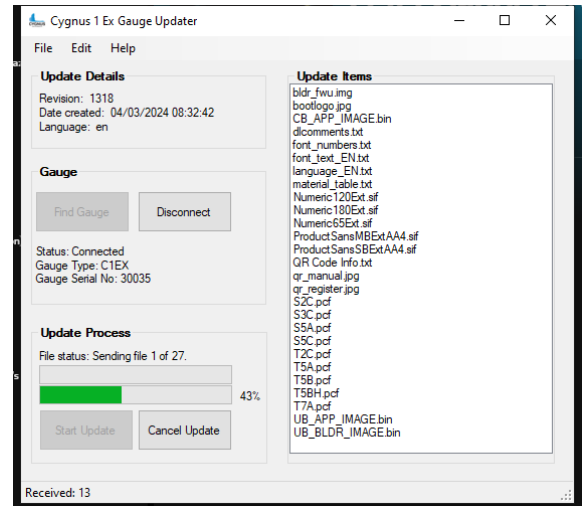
Cygnus 1 Ex Gauge Updater

File Edit Help

Update Details
Revision: 1318
Date created: 04/03/2024 08:32:42
Language: en

Gauge
Find Gauge
Disconnect
Status: Connected
Gauge Type: C1EX
Gauge Serial No: 30035

Update Process
File status: Sending file 1 of 27.
43%
Start Update
Cancel Update

Update Items
bldr_fwu.img
bootlogo.jpg
CB_APP_IMAGE.bin
dlcomments.txt
font_numbers.txt
font_text_EN.txt
language_EN.txt
material_table.txt
Numeric120Ext.sif
Numeric180Ext.sif
Numeric65Ext.sif
ProductSansMBExtAA4.sif
ProductSansSBExtAA4.sif
QR Code Info.txt
qr_manual.jpg
qr_register.jpg
S2C.pcf
S3C.pcf
S5A.pcf
S5C.pcf
T2C.pcf
T5A.pcf
T5B.pcf
T5BH.pcf
T7A.pcf
UB_APP_IMAGE.bin
UB_BLDR_IMAGE.bin

Received: 13